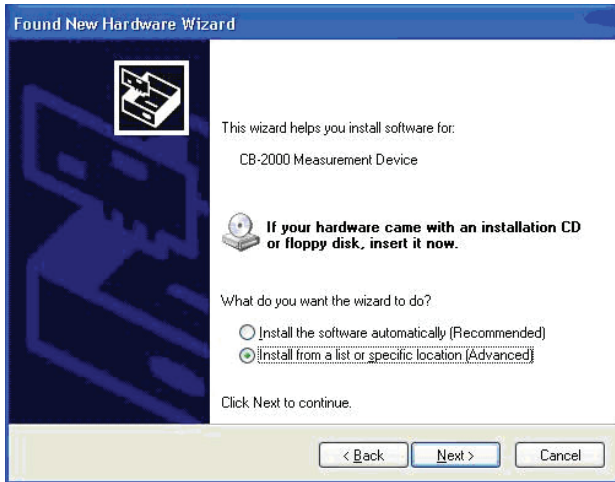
Found New Hardware Wizard

This wizard helps you install software for:

CB-2000 Measurement Device

If your hardware came with an installation CD or floppy disk, insert it now.

What do you want the wizard to do?

Install the software automatically (Recommended)

Install from a list or specific location (Advanced)

Click Next to continue.

< Back

Next >

Cancel